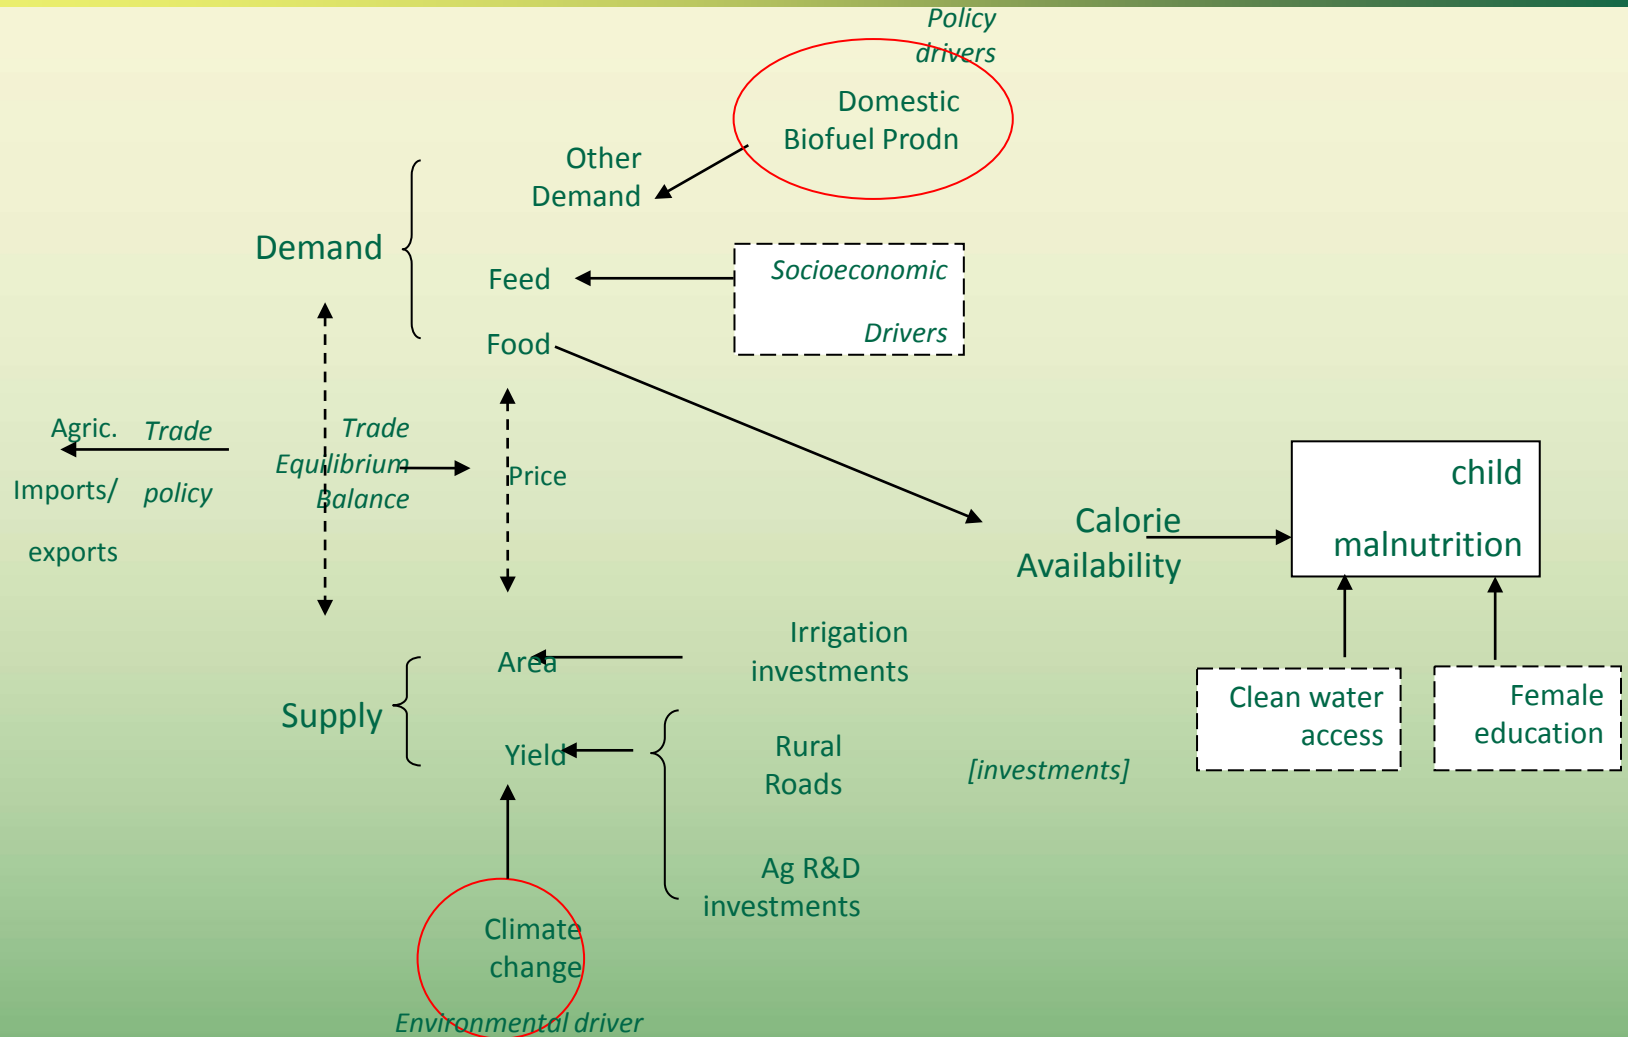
Policy drivers

Domestic Biofuel Prodn

Other Demand

Demand

Feed

Socioeconomic Drivers

Food

Agric. Imports/ exports

Trade policy

Trade Equilibrium Balance

Price

Calorie Availability

child malnutrition

Area

Irrigation investments

Supply

Yield

Rural Roads

[investments]

Clean water access

Female education

Ag R&D investments

Climate change

Environmental driver